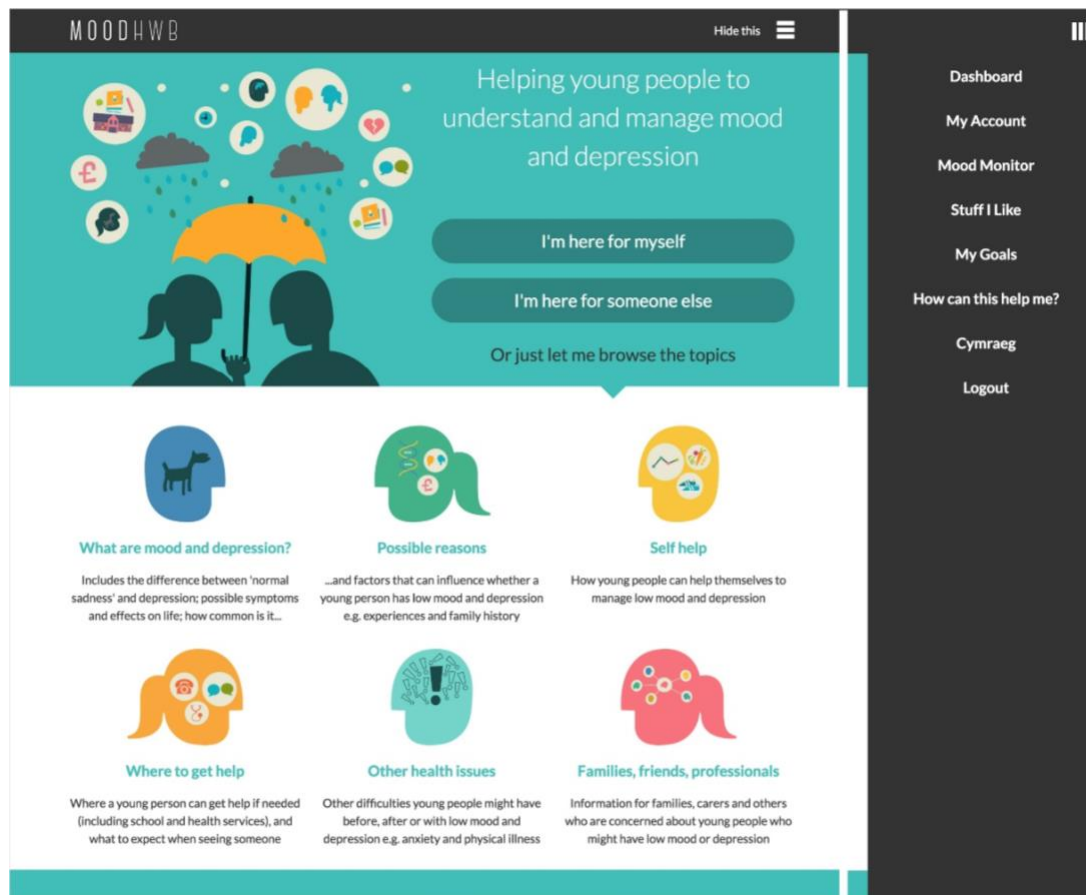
MOODHWB

Hide this

Helping young people to understand and manage mood and depression

I'm here for myself

I'm here for someone else

Or just let me browse the topics

What are mood and depression?

Includes the difference between 'normal sadness' and depression; possible symptoms and effects on life; how common is it...

Possible reasons

...and factors that can influence whether a young person has low mood and depression e.g. experiences and family history

Self help

How young people can help themselves to manage low mood and depression

Where to get help

Where a young person can get help if needed (including school and health services), and what to expect when seeing someone

Other health issues

Other difficulties young people might have before, after or with low mood and depression e.g. anxiety and physical illness

Families, friends, professionals

Information for families, carers and others who are concerned about young people who might have low mood or depression

Dashboard

My Account

Mood Monitor

Stuff I Like

My Goals

How can this help me?

Cymraeg

Logout